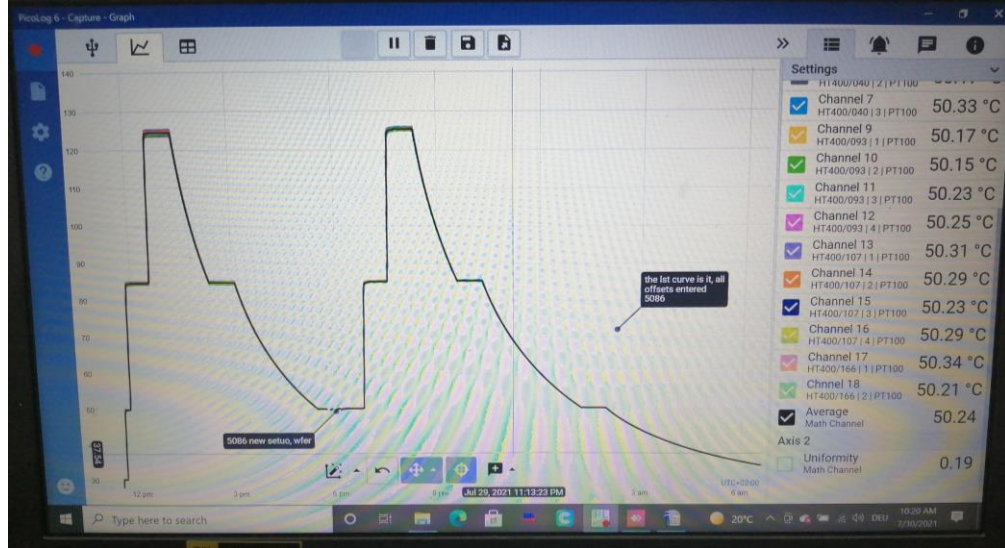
PicoLog 6 - Capture - Graph

Settings

HT400/040 | 2 | PT100

Channel 7
HT400/040 | 3 | PT100
50.33 °C

Channel 9
HT400/093 | 1 | PT100
50.17 °C

Channel 10
HT400/093 | 2 | PT100
50.15 °C

Channel 11
HT400/093 | 3 | PT100
50.23 °C

Channel 12
HT400/093 | 4 | PT100
50.25 °C

Channel 13
HT400/107 | 1 | PT100
50.31 °C

Channel 14
HT400/107 | 2 | PT100
50.29 °C

Channel 15
HT400/107 | 3 | PT100
50.23 °C

Channel 16
HT400/107 | 4 | PT100
50.29 °C

Channel 17
HT400/166 | 1 | PT100
50.34 °C

Chnnel 18
HT400/166 | 2 | PT100
50.21 °C

Average
Math Channel
50.24

Axis 2

Uniformity
Math Channel
0.19

140
130
120
110
100
90
80
70
60
50

the lst curve is it, all offsets entered 5086

5086 new setuo, wfer

Jul 29, 2021 11:13:23 PM

12 pm
3 pm
6 pm
9 pm
3 am
6 am
UTC+02:00

Type here to search

20°C DEU 10:20 AM 7/30/2021